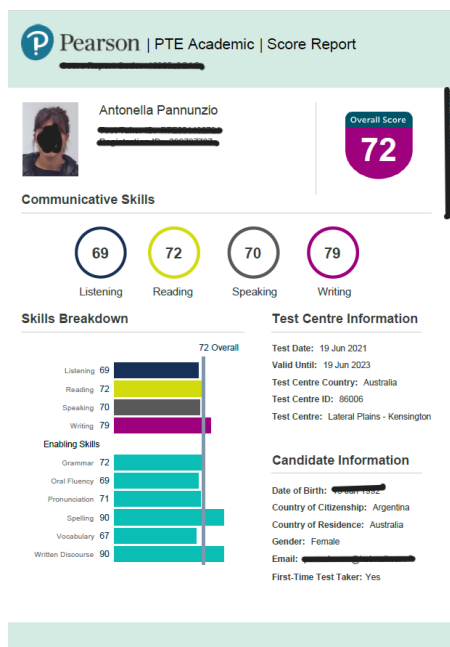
Pearson | PTE Academic | Score Report

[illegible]

Antonella Pannunzio

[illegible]
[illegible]

Overall Score
72

Communicative Skills

69
Listening

72
Reading

70
Speaking

79
Writing

Skills Breakdown

72 Overall

Listening 69
Reading 72
Speaking 70
Writing 79

Enabling Skills

Grammar 72
Oral Fluency 69
Pronunciation 71
Spelling 90
Vocabulary 67
Written Discourse 90

Test Centre Information

Test Date: 19 Jun 2021
Valid Until: 19 Jun 2023
Test Centre Country: Australia
Test Centre ID: 86006
Test Centre: Lateral Plains - Kensington

Candidate Information

Date of Birth: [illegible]
Country of Citizenship: Argentina
Country of Residence: Australia
Gender: Female
Email: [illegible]
First-Time Test Taker: Yes